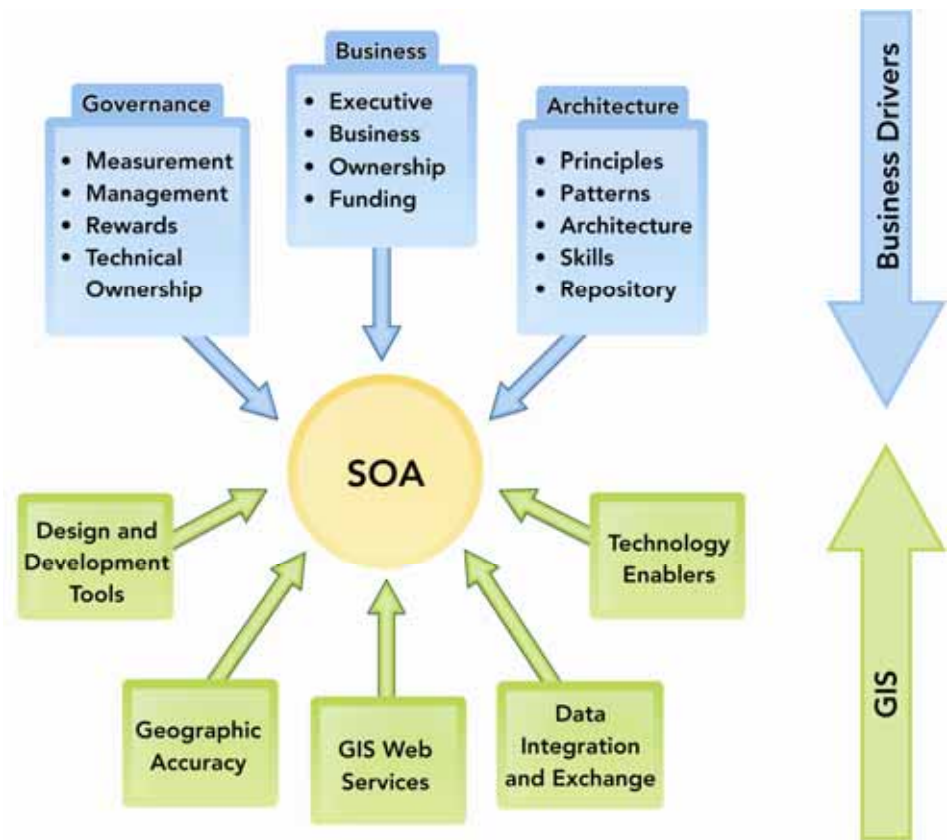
Governance
- Measurement
- Management
- Rewards
- Technical Ownership

Business
- Executive
- Business
- Ownership
- Funding

Architecture
- Principles
- Patterns
- Architecture
- Skills
- Repository

Business Drivers

SOA

Design and Development Tools

Technology Enablers

Geographic Accuracy

GIS Web Services

Data Integration and Exchange

GIS